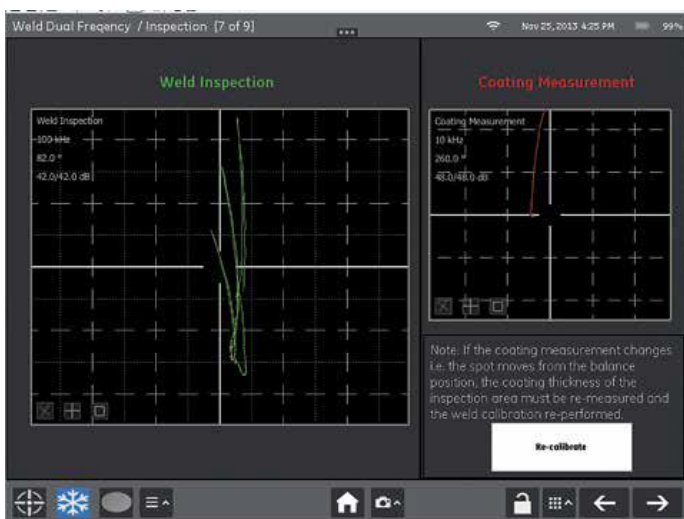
Weld Dual Freqency / Inspection [7 of 9]

Nov 25, 2013 4:25 PM 99%

Weld Inspection

Weld Inspection
100 kHz
82.0 °
42.0/42.0 dB

Coating Measurement

Coating Measurement
10 kHz
260.0 °
48.0/48.0 dB

Note: If the coating measurement changes i.e. the spot moves from the balance position, the coating thickness of the inspection area must be re-measured and the weld calibration re-performed.

Re-calibrate